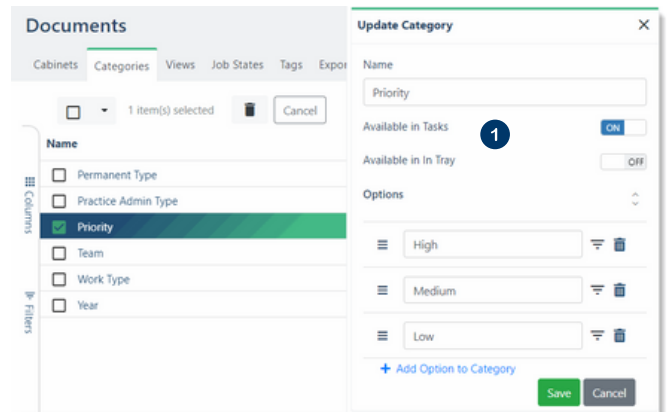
Documents

Cabinets Categories Views Job States Tags Expor

1 item(s) selected Cancel

Name

Permanent Type
Practice Admin Type
Priority
Team
Work Type
Year

Columns
Filters

Update Category ×

Name
Priority

Available in Tasks ON
1

Available in In Tray OFF

Options

High
Medium
Low

+ Add Option to Category

Save Cancel